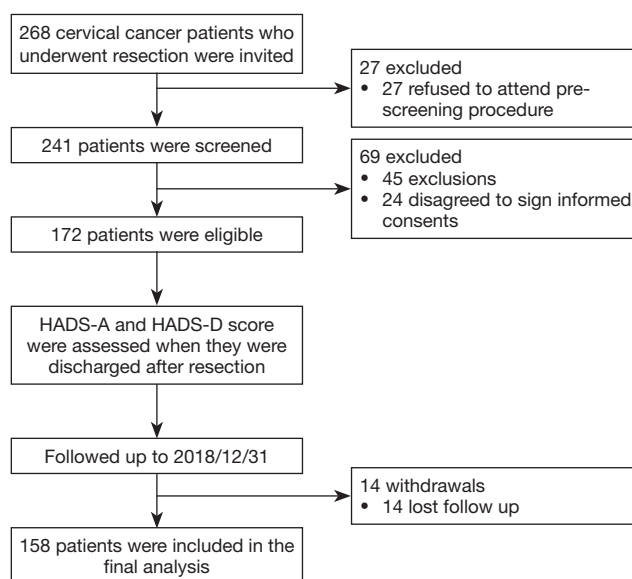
268 cervical cancer patients who underwent resection were invited

27 excluded
• 27 refused to attend prescreening procedure

241 patients were screened

69 excluded
• 45 exclusions
• 24 disagreed to sign informed consents

172 patients were eligible

HADS-A and HADS-D score were assessed when they were discharged after resection

Followed up to 2018/12/31

14 withdrawals
• 14 lost follow up

158 patients were included in the final analysis